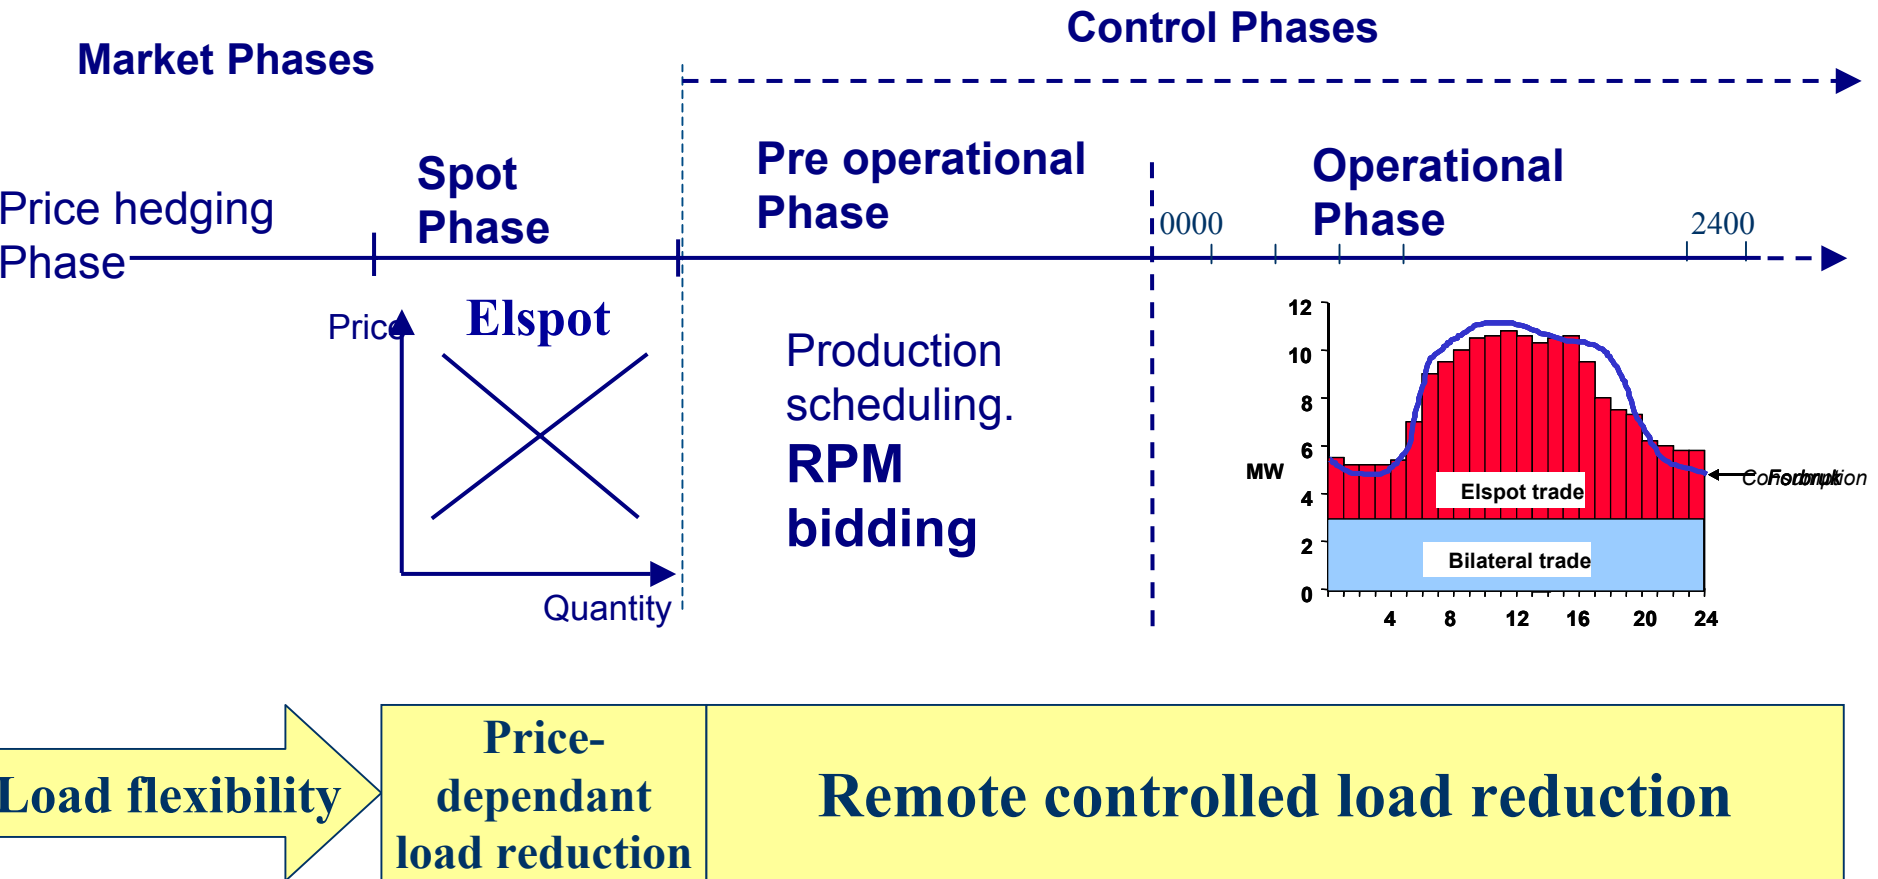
Market Phases

Control Phases

Price hedging Phase

Spot Phase

Pre operational Phase

Operational Phase

0000

2400

Price

Elspot

Quantity

Production scheduling. RPM bidding

12
10
8
6
4
2
0
MW

Elspot trade

Bilateral trade

4 8 12 16 20 24

Consumption

Load flexibility

Price-dependant load reduction

Remote controlled load reduction